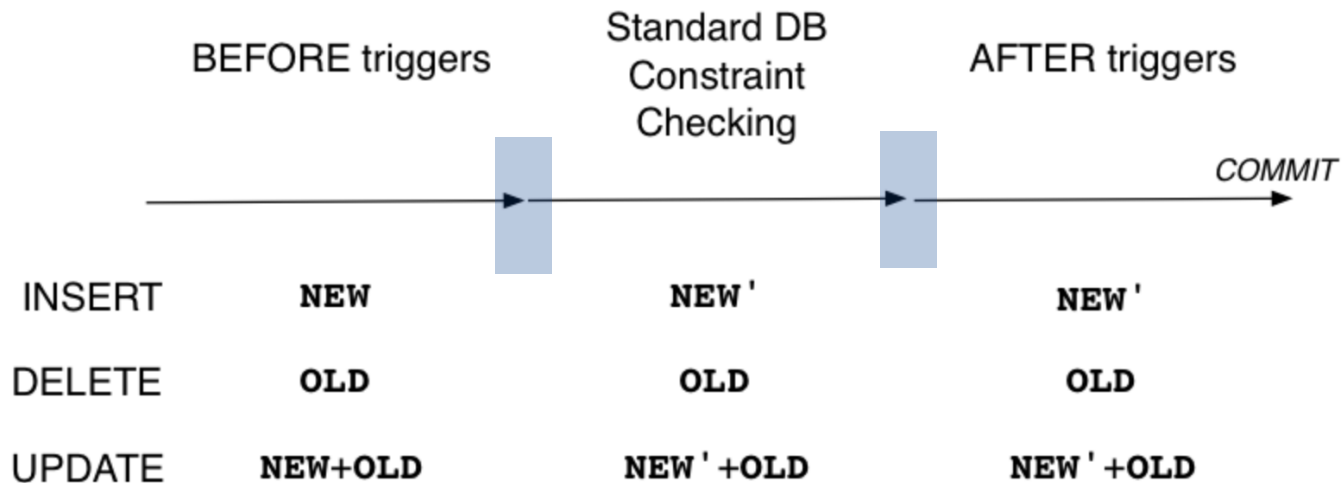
BEFORE triggers

Standard DB Constraint Checking

AFTER triggers

COMMIT

| | | | |
|---|---|---|---|
| INSERT | NEW | NEW' | NEW' |
| DELETE | OLD | OLD | OLD |
| UPDATE | NEW+OLD | NEW'+OLD | NEW'+OLD |